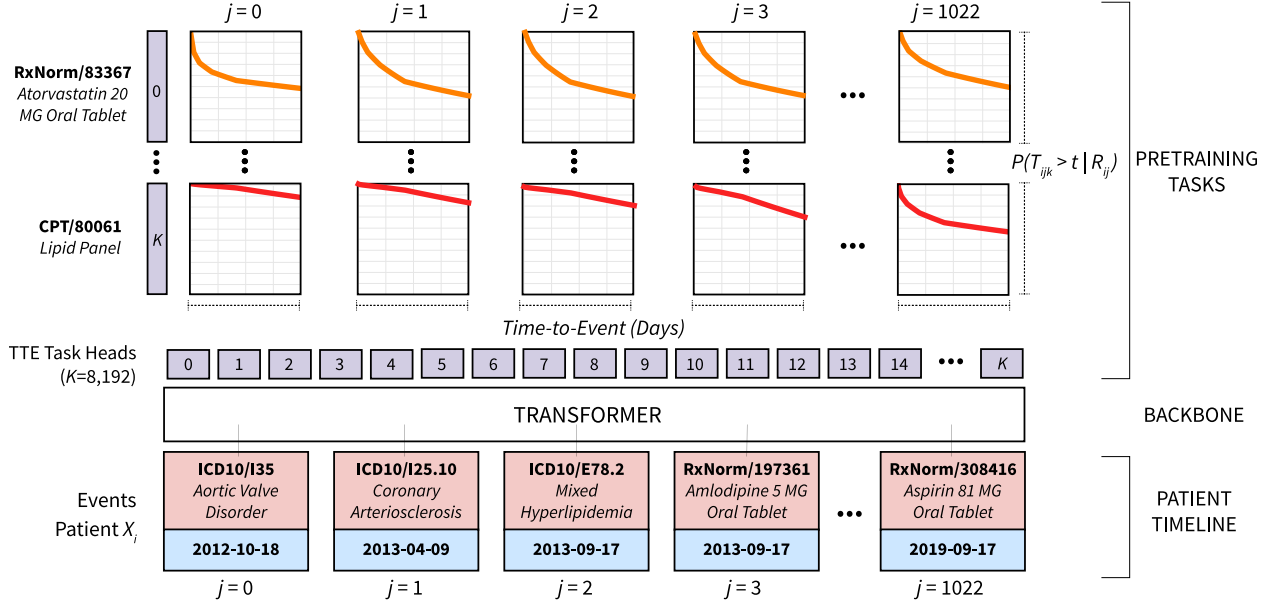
$j = 0$ $j = 1$ $j = 2$ $j = 3$ $j = 1022$

**RxNorm/83367**
*Atorvastatin 20 MG Oral Tablet*

0

**CPT/80061**
*Lipid Panel*

$K$

$P(T_{ijk} > t \mid R_{ij})$

PRETRAINING TASKS

*Time-to-Event (Days)*

TTE Task Heads ($K$=8,192)

| 0 | 1 | 2 | 3 | 4 | 5 | 6 | 7 | 8 | 9 | 10 | 11 | 12 | 13 | 14 | ••• | K |
|---|---|---|---|---|---|---|---|---|---|---|---|---|---|---|---|---|

TRANSFORMER

BACKBONE

Events
Patient $X_i$

**ICD10/I35**
*Aortic Valve Disorder*
**2012-10-18**

**ICD10/I25.10**
*Coronary Arteriosclerosis*
**2013-04-09**

**ICD10/E78.2**
*Mixed Hyperlipidemia*
**2013-09-17**

**RxNorm/197361**
*Amlodipine 5 MG Oral Tablet*
**2013-09-17**

•••

**RxNorm/308416**
*Aspirin 81 MG Oral Tablet*
**2019-09-17**

PATIENT TIMELINE

$j = 0$ $j = 1$ $j = 2$ $j = 3$ $j = 1022$